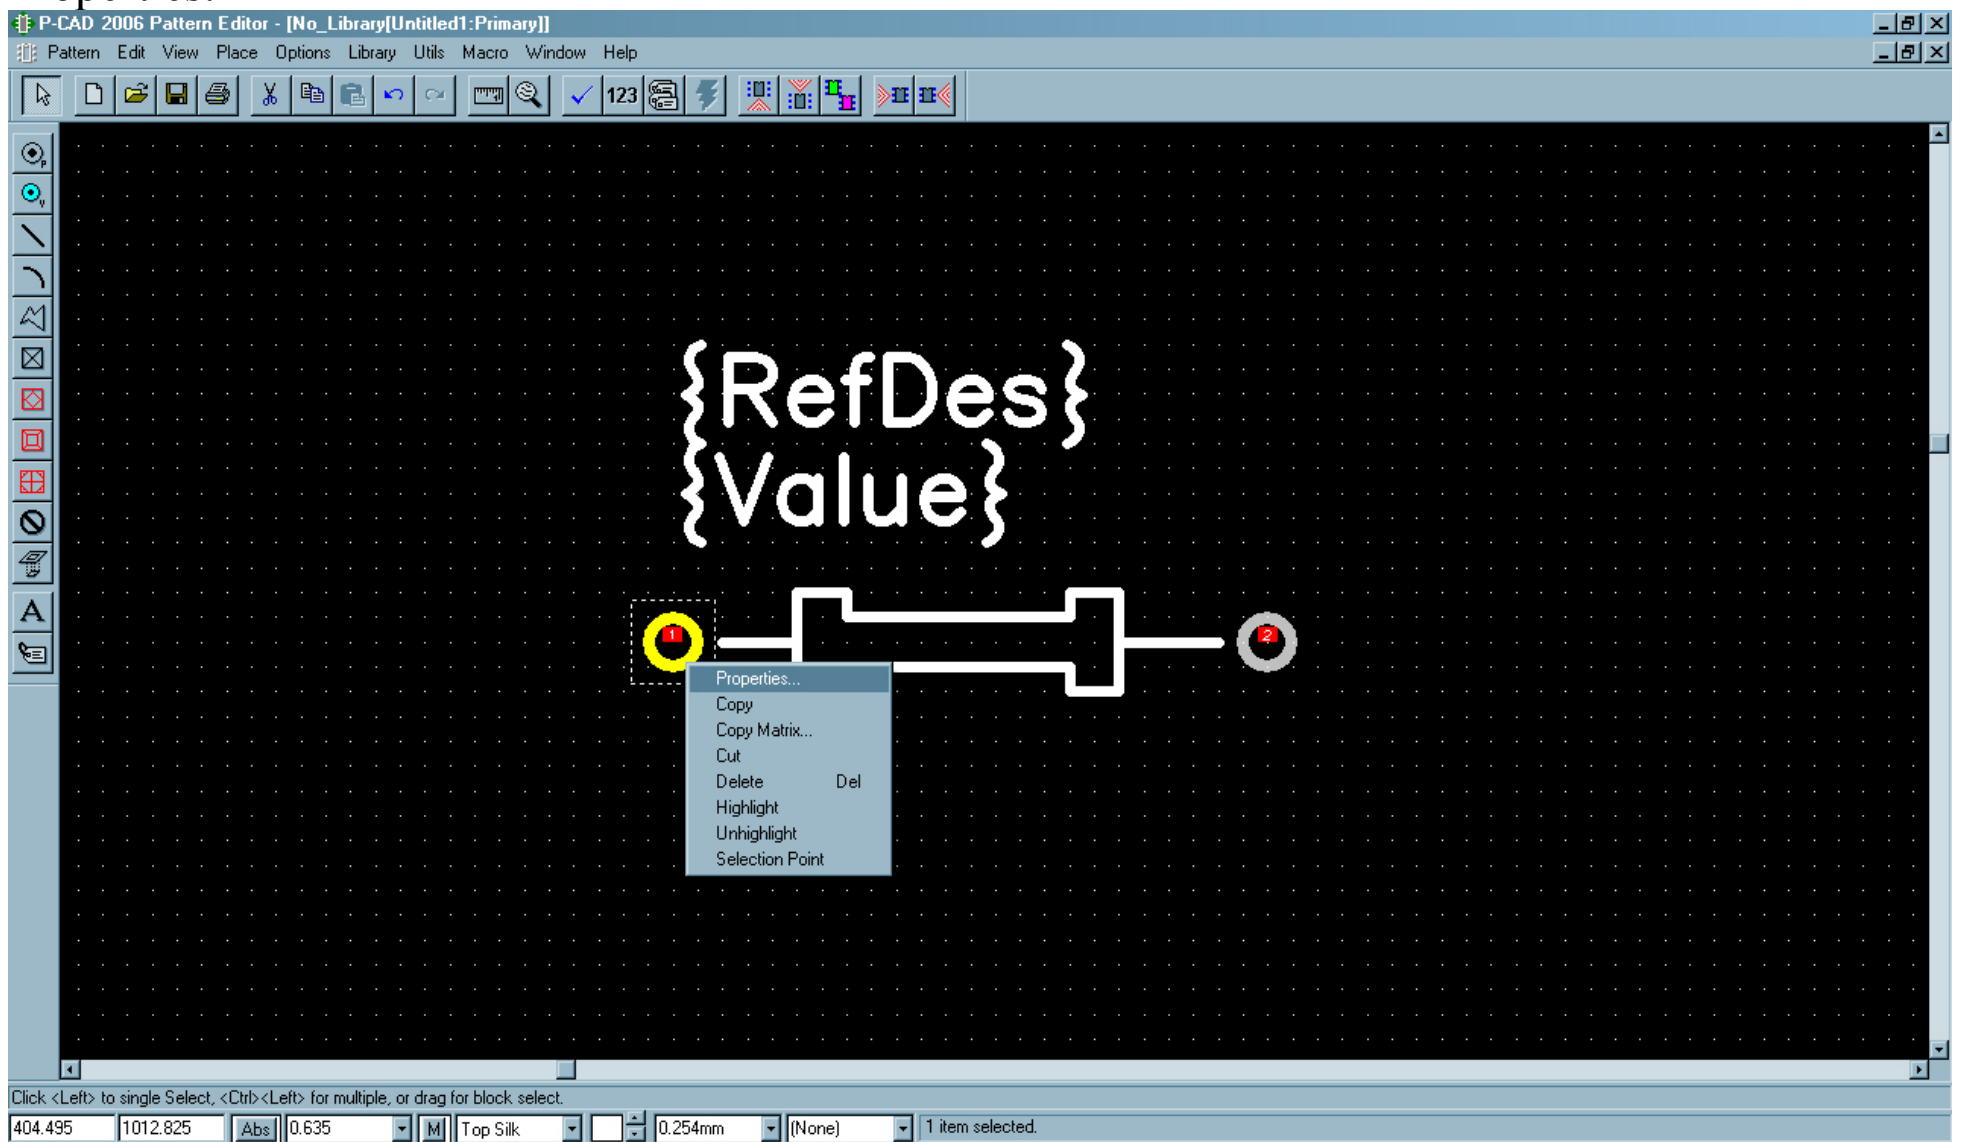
P-CAD 2006 Pattern Editor - [No_Library[Untitled1:Primary]]

Pattern Edit View Place Options Library Utils Macro Window Help

123

{RefDes}
{Value}

1

2

Properties...
Copy
Copy Matrix...
Cut
Delete Del
Highlight
Unhighlight
Selection Point

Click <Left> to single Select, <Ctrl><Left> for multiple, or drag for block select.

404.495 1012.825 Abs 0.635 M Top Silk 0.254mm (None) 1 item selected.